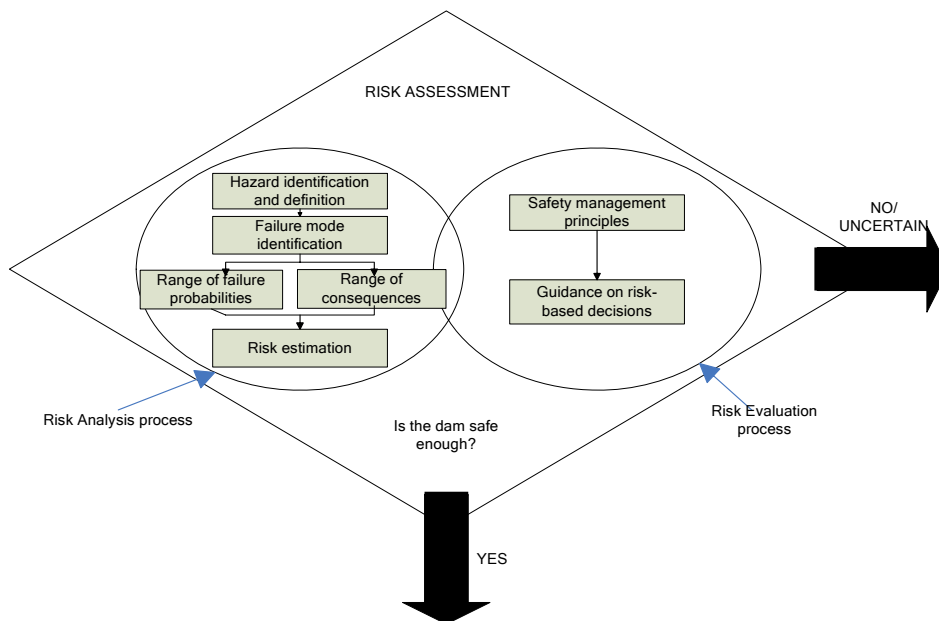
RISK ASSESSMENT

Hazard identification and definition

Failure mode identification

Range of failure probabilities

Range of consequences

Risk estimation

Safety management principles

Guidance on risk-based decisions

NO/ UNCERTAIN

Risk Analysis process

Is the dam safe enough?

Risk Evaluation process

YES